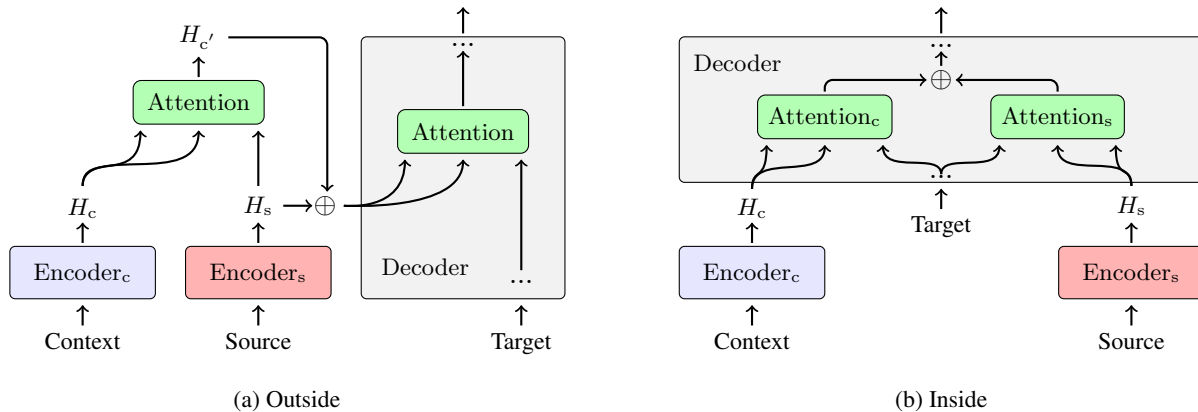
$H_{c'}$

Attention

$H_c$

$H_s$

$\oplus$

Encoder$_c$

Encoder$_s$

Context

Source

...

Attention

Decoder

...

Target

(a) Outside

...

Decoder

$\oplus$

Attention$_c$

Attention$_s$

...

$H_c$

Target

$H_s$

Encoder$_c$

Encoder$_s$

Context

Source

(b) Inside